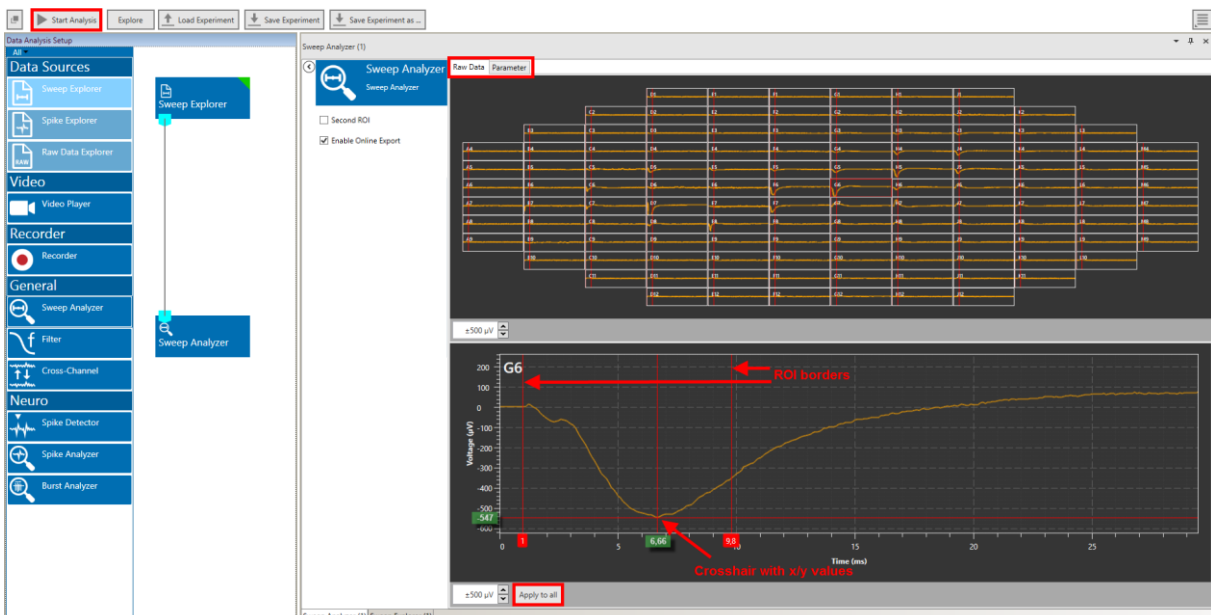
Start Analysis | Explore | Load Experiment | Save Experiment | Save Experiment as ...

Data Analysis Setup
All

Data Sources
Sweep Explorer
Spike Explorer
Raw Data Explorer
Video
Video Player
Recorder
Recorder
General
Sweep Analyzer
Filter
Cross-Channel
Neuro
Spike Detector
Spike Analyzer
Burst Analyzer

Sweep Explorer
Sweep Analyzer

Sweep Analyzer (1)

Sweep Analyzer
Sweep Analyzer
Raw Data | Parameter
Second ROI
Enable Online Export

±500 µV

G6
ROI borders
Voltage (µV)
200
100
0
-100
-200
-300
-400
-500
-547
-600
0
1
5
6,66
9,8
10
15
20
25
Time (ms)
Crosshair with x/y values

±500 µV
Apply to all